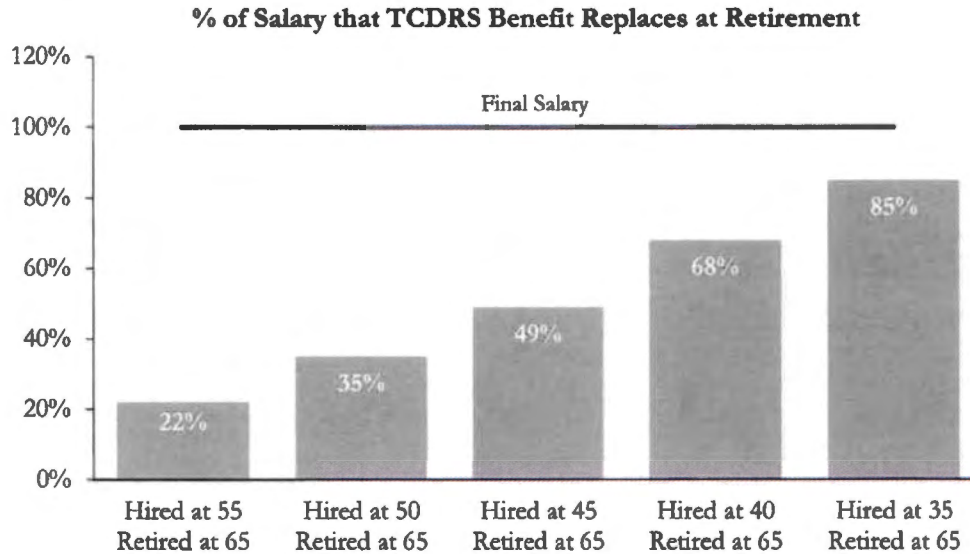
% of Salary that TCDRS Benefit Replaces at Retirement

120%
100%
80%
60%
40%
20%
0%

Final Salary

22%
35%
49%
68%
85%

Hired at 55 Retired at 65
Hired at 50 Retired at 65
Hired at 45 Retired at 65
Hired at 40 Retired at 65
Hired at 35 Retired at 65